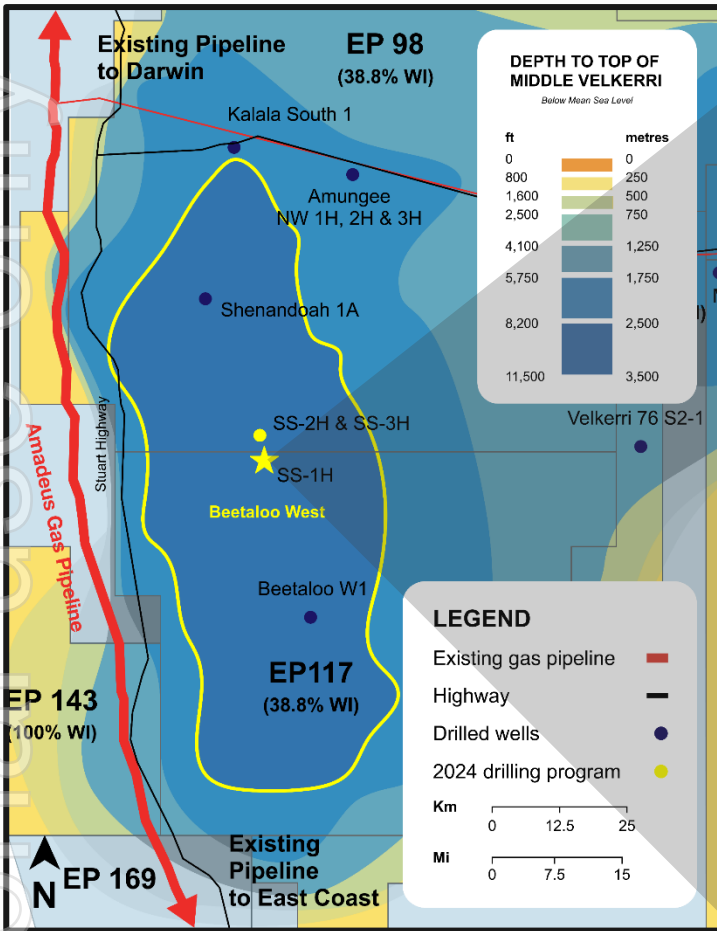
Existing Pipeline to Darwin

EP 98
(38.8% WI)

DEPTH TO TOP OF MIDDLE VELKERRI
Below Mean Sea Level

| ft | metres |
|---|---|
| 0 | 0 |
| 800 | 250 |
| 1,600 | 500 |
| 2,500 | 750 |
| 4,100 | 1,250 |
| 5,750 | 1,750 |
| 8,200 | 2,500 |
| 11,500 | 3,500 |

Kalala South 1

Amungee NW 1H, 2H & 3H

Shenandoah 1A

Stuart Highway

SS-2H & SS-3H
SS-1H

Velkerri 76 S2-1

Beetaloo West

Amadeus Gas Pipeline

Beetaloo W1

EP117
(38.8% WI)

EP 143
(100% WI)

LEGEND
Existing gas pipeline
Highway
Drilled wells
2024 drilling program

Km
0 12.5 25
Mi
0 7.5 15

N
EP 169

Existing Pipeline to East Coast